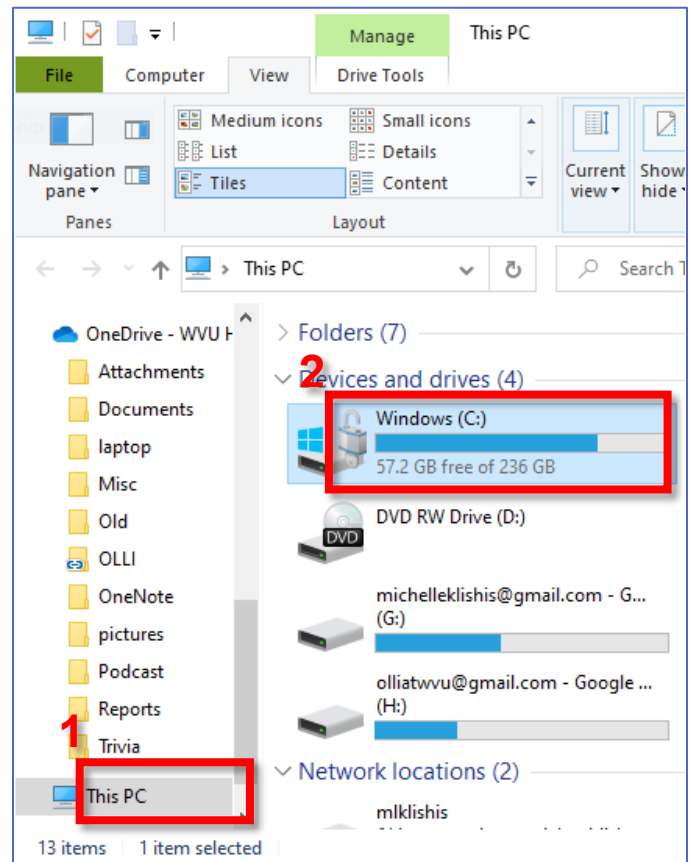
Manage

This PC

File

Computer

View

Drive Tools

Navigation pane

Panes

Medium icons

Small icons

List

Details

Tiles

Content

Layout

Current view

Show hide

This PC

Search T

OneDrive - WVU H

Attachments

Documents

laptop

Misc

Old

OLLI

OneNote

pictures

Podcast

Reports

Trivia

This PC

1

Folders (7)

2

Devices and drives (4)

Windows (C:)

57.2 GB free of 236 GB

DVD

DVD RW Drive (D:)

michelleklishis@gmail.com - G... (G:)

olliatwvu@gmail.com - Google ... (H:)

Network locations (2)

mlklishis

13 items

1 item selected